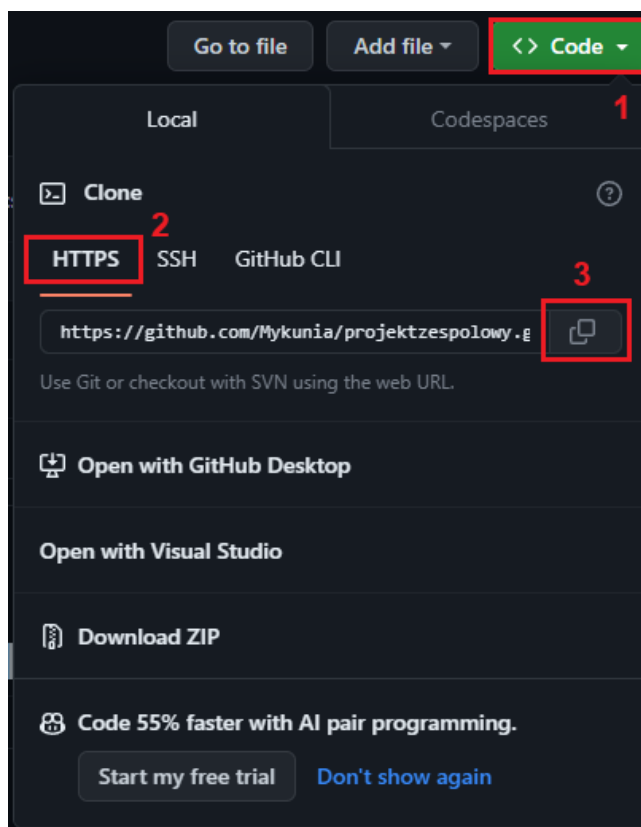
Go to file
Add file
<> Code
1
Local
Codespaces
Clone
2
HTTPS
SSH
GitHub CLI
3
https://github.com/Mykunia/projektzespolowy.g
Use Git or checkout with SVN using the web URL.
Open with GitHub Desktop
Open with Visual Studio
Download ZIP
Code 55% faster with AI pair programming.
Start my free trial
Don't show again